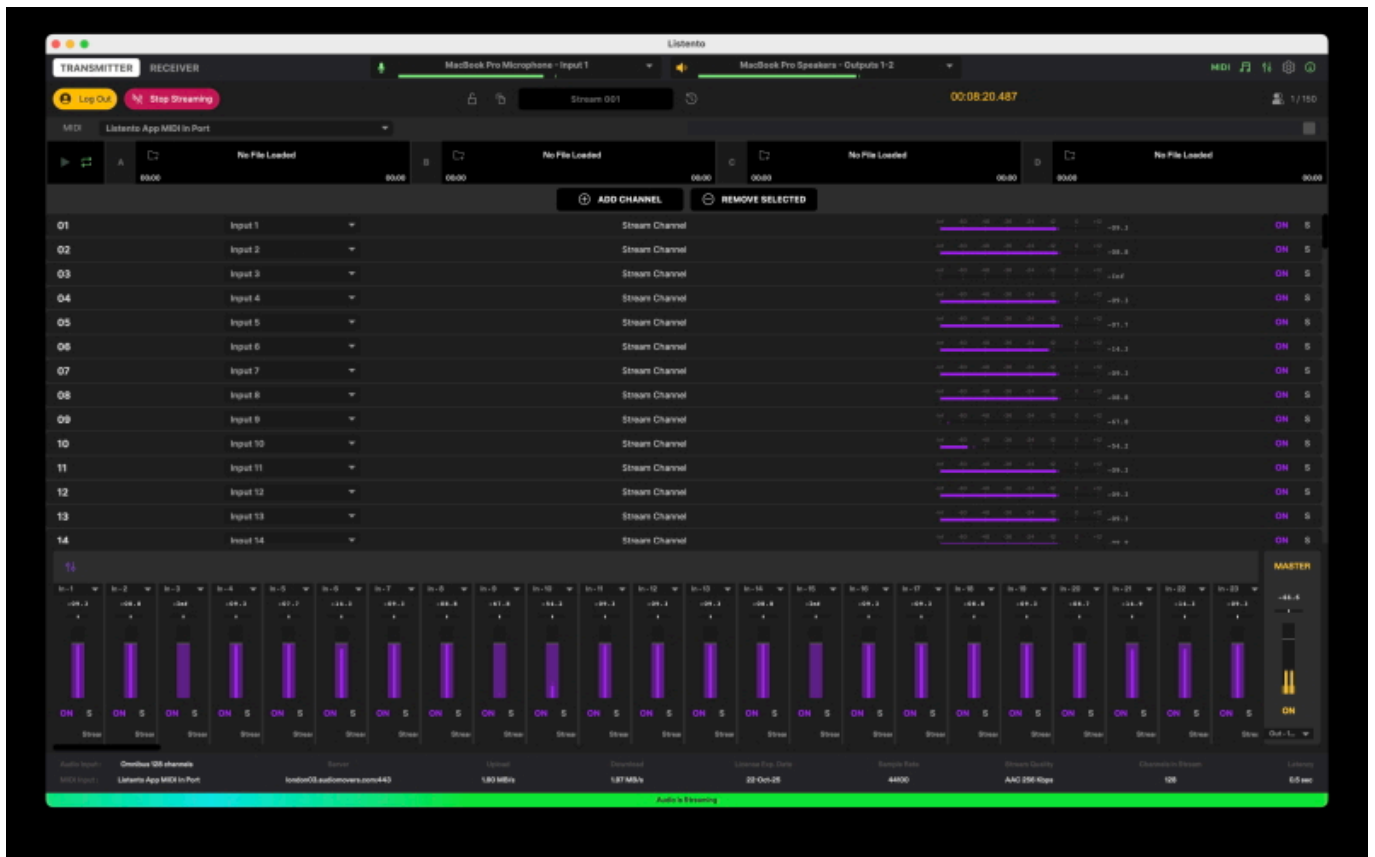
Listento

TRANSMITTER RECEIVER

MacBook Pro Microphone - Input 1

MacBook Pro Speakers - Outputs 1-2

MIDI

Log Out Stop Streaming

Stream 001

00:08:20.487

1/150

MIDI Listento App MIDI In Port

A No File Loaded 00:00 00:00
B No File Loaded 00:00 00:00
C No File Loaded 00:00 00:00
D No File Loaded 00:00 00:00

ADD CHANNEL REMOVE SELECTED

| | | | | |
|---|---|---|---|---|
| 01 | Input 1 | Stream Channel | ON | S |
| 02 | Input 2 | Stream Channel | ON | S |
| 03 | Input 3 | Stream Channel | ON | S |
| 04 | Input 4 | Stream Channel | ON | S |
| 05 | Input 5 | Stream Channel | ON | S |
| 06 | Input 6 | Stream Channel | ON | S |
| 07 | Input 7 | Stream Channel | ON | S |
| 08 | Input 8 | Stream Channel | ON | S |
| 09 | Input 9 | Stream Channel | ON | S |
| 10 | Input 10 | Stream Channel | ON | S |
| 11 | Input 11 | Stream Channel | ON | S |
| 12 | Input 12 | Stream Channel | ON | S |
| 13 | Input 13 | Stream Channel | ON | S |
| 14 | Input 14 | Stream Channel | ON | S |

In-1 In-2 In-3 In-4 In-5 In-6 In-7 In-8 In-9 In-10 In-11 In-12 In-13 In-14 In-15 In-16 In-17 In-18 In-19 In-20 In-21 In-22 In-23

MASTER

ON S

ON

Out-1...

| Audio Input | Server | Upload | Download | License Exp. Date | Sample Rate | Stream Quality | Channels in Stream | Latency |
|---|---|---|---|---|---|---|---|---|
| Omnibus 128 channels | london03.audiomovers.com:443 | 1.80 MB/s | 1.87 MB/s | 22-Oct-25 | 44100 | AAC 256 Kbps | 128 | 0.5 sec |

MIDI Input: Listento App MIDI In Port

Audio is Streaming